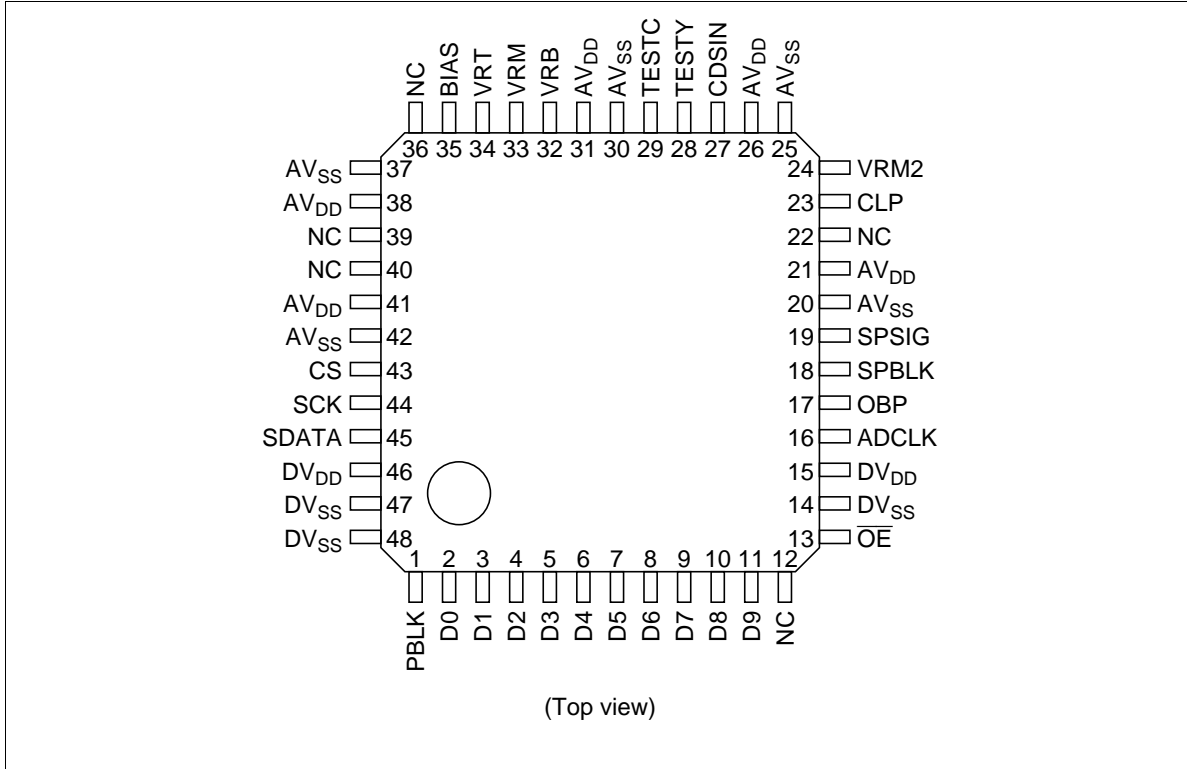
NC 36
BIAS 35
VRT 34
VRM 33
VRB 32
$AV_{DD}$ 31
$AV_{SS}$ 30
TESTC 29
TESTY 28
CDSIN 27
$AV_{DD}$ 26
$AV_{SS}$ 25

$AV_{SS}$ 37
$AV_{DD}$ 38
NC 39
NC 40
$AV_{DD}$ 41
$AV_{SS}$ 42
CS 43
SCK 44
SDATA 45
$DV_{DD}$ 46
$DV_{SS}$ 47
$DV_{SS}$ 48

24 VRM2
23 CLP
22 NC
21 $AV_{DD}$
20 $AV_{SS}$
19 SPSIG
18 SPBLK
17 OBP
16 ADCLK
15 $DV_{DD}$
14 $DV_{SS}$
13 $\overline{OE}$

1 PBLK
2 D0
3 D1
4 D2
5 D3
6 D4
7 D5
8 D6
9 D7
10 D8
11 D9
12 NC

(Top view)